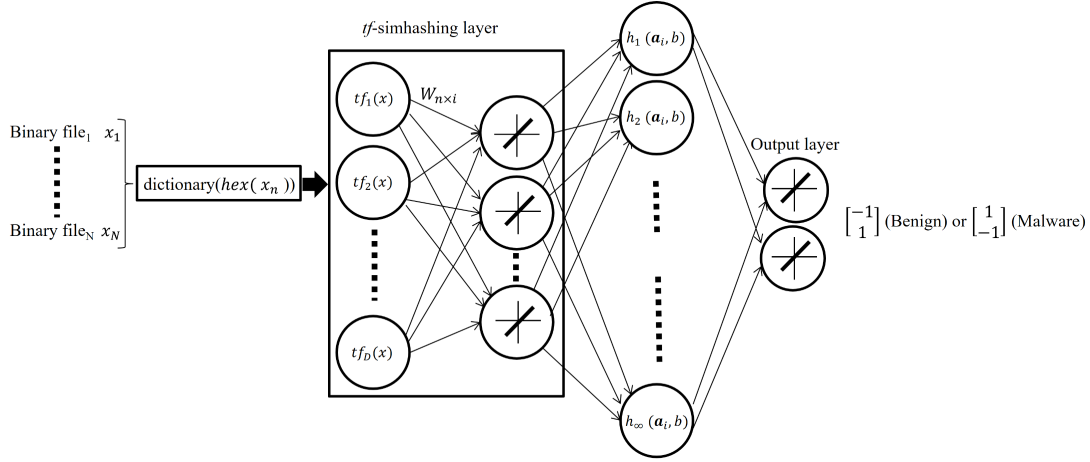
$tf$-simhashing layer

Binary file$_1$ $x_1$

Binary file$_N$ $x_N$

dictionary($hex(x_n)$)

$tf_1(x)$

$W_{n\times i}$

$tf_2(x)$

$tf_D(x)$

$h_1(\boldsymbol{a}_i, b)$

$h_2(\boldsymbol{a}_i, b)$

$h_\infty(\boldsymbol{a}_i, b)$

Output layer

$\begin{bmatrix}-1\\1\end{bmatrix}$ (Benign) or $\begin{bmatrix}1\\-1\end{bmatrix}$ (Malware)